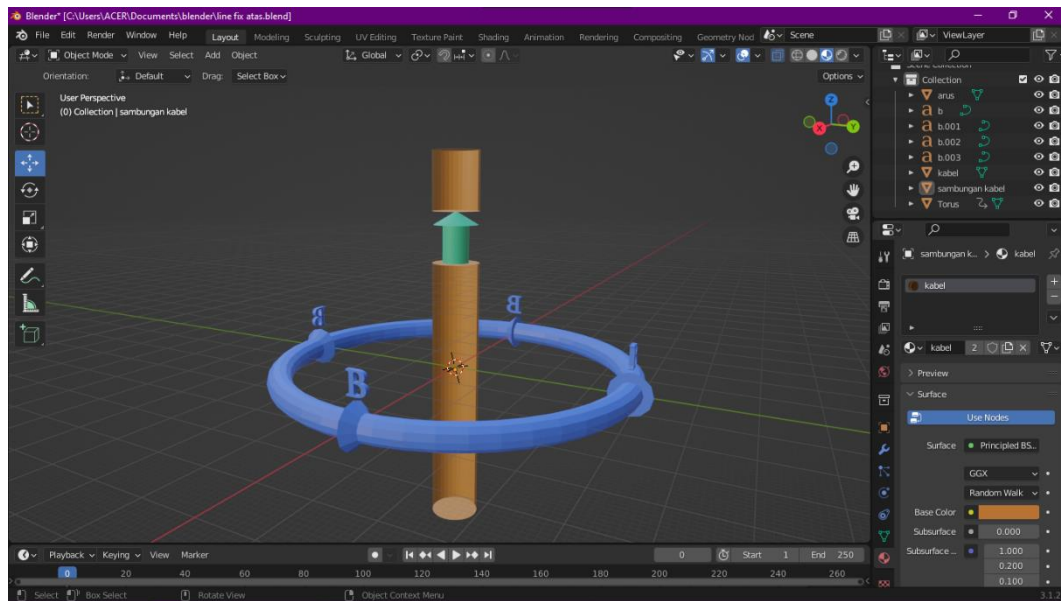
Blender* [C:\Users\ACER\Documents\blender\line fix atas.blend]

File Edit Render Window Help Layout Modeling Sculpting UV Editing Texture Paint Shading Animation Rendering Compositing Geometry Nod Scene ViewLayer

Object Mode View Select Add Object Global

Orientation: Default Drag: Select Box Options

User Perspective
(0) Collection | sambungan kabel

B B B

Collection
arus
b
b.001
b.002
b.003
kabel
sambungan kabel
Torus

sambungan k... > kabel

kabel

kabel 2

> Preview
Surface
Use Nodes
Surface Principled BS...
GGX
Random Walk
Base Color
Subsurface 0.000
Subsurface ... 1.000
0.200
0.100

Playback Keying View Marker 0 Start 1 End 250

0 20 40 60 80 100 120 140 160 180 200 220 240 260

Select Box Select Rotate View Object Context Menu 3.1.2